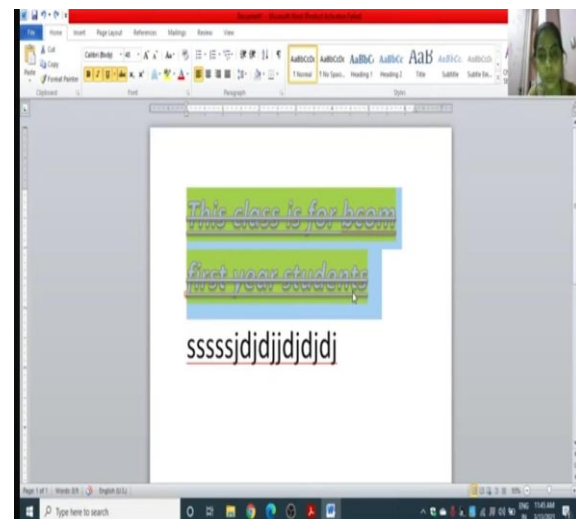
Document1 - Microsoft Word (Product Activation Failed)

File Home Insert Page Layout References Mailings Review View

Cut
Copy
Format Painter
Paste
Clipboard

Calibri (Body) 48
Font

Paragraph

AaBbCcDc 1 Normal
AaBbCcDc 1 No Spaci...
AaBbCc Heading 1
AaBbCc Heading 2
AaB Title
AaBbCc. Subtitle
AaBbCcDc Subtle Em...
Styles

This class is for bcom first year students

sssssjdjdjjdjdjdj

Page: 1 of 1 Words: 8/9 English (U.S.)

Type here to search

11:45 AM